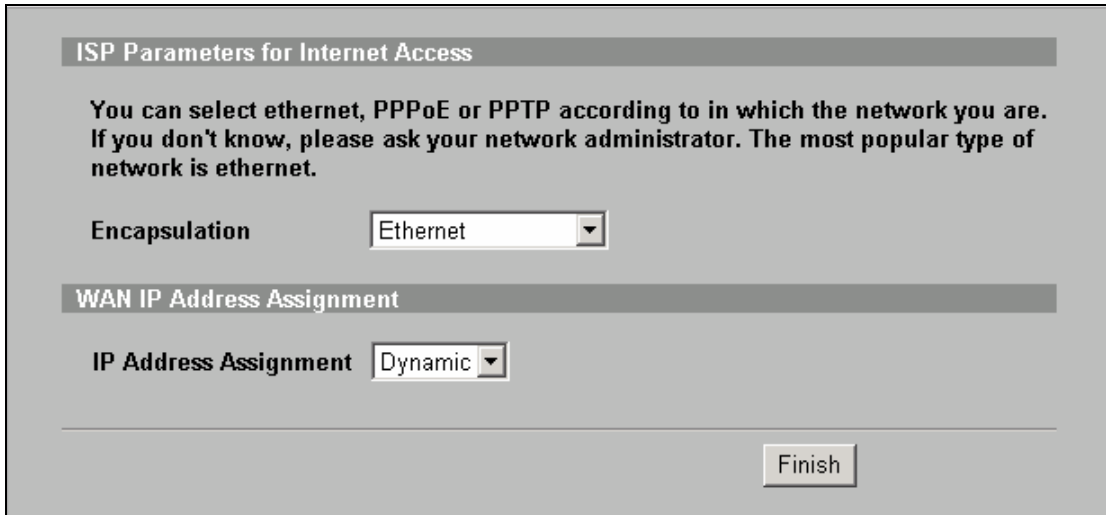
ISP Parameters for Internet Access

You can select ethernet, PPPoE or PPTP according to in which the network you are. If you don't know, please ask your network administrator. The most popular type of network is ethernet.

Encapsulation Ethernet

WAN IP Address Assignment

IP Address Assignment Dynamic

Finish